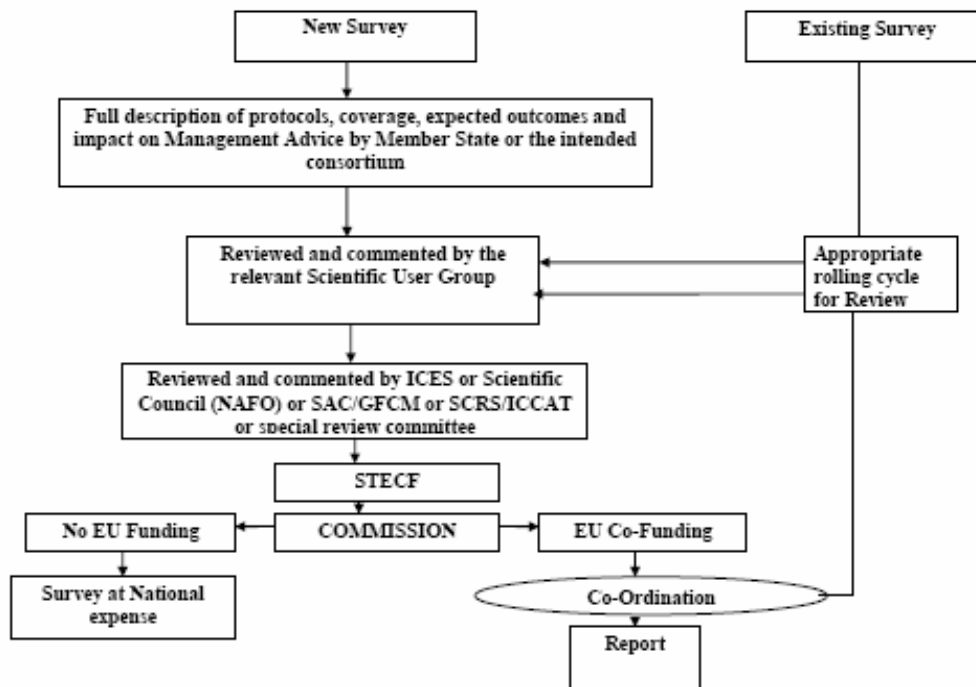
New Survey

Existing Survey

Full description of protocols, coverage, expected outcomes and impact on Management Advice by Member State or the intended consortium

Reviewed and commented by the relevant Scientific User Group

Appropriate rolling cycle for Review

Reviewed and commented by ICES or Scientific Council (NAFO) or SAC/GFCM or SCRS/ICCAT or special review committee

STECF

No EU Funding

COMMISSION

EU Co-Funding

Survey at National expense

Co-Ordination

Report